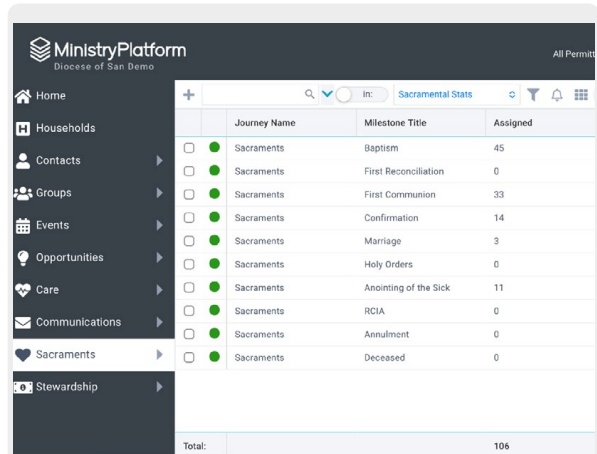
MinistryPlatform
Diocese of San Demo

All Permitt

Home
Households
Contacts
Groups
Events
Opportunities
Care
Communications
Sacraments
Stewardship

in:
Sacramental Stats

| | | Journey Name | Milestone Title | Assigned |
|---|---|---|---|---|
| | | Sacraments | Baptism | 45 |
| | | Sacraments | First Reconciliation | 0 |
| | | Sacraments | First Communion | 33 |
| | | Sacraments | Confirmation | 14 |
| | | Sacraments | Marriage | 3 |
| | | Sacraments | Holy Orders | 0 |
| | | Sacraments | Anointing of the Sick | 11 |
| | | Sacraments | RCIA | 0 |
| | | Sacraments | Annulment | 0 |
| | | Sacraments | Deceased | 0 |
| Total: | | | | 106 |